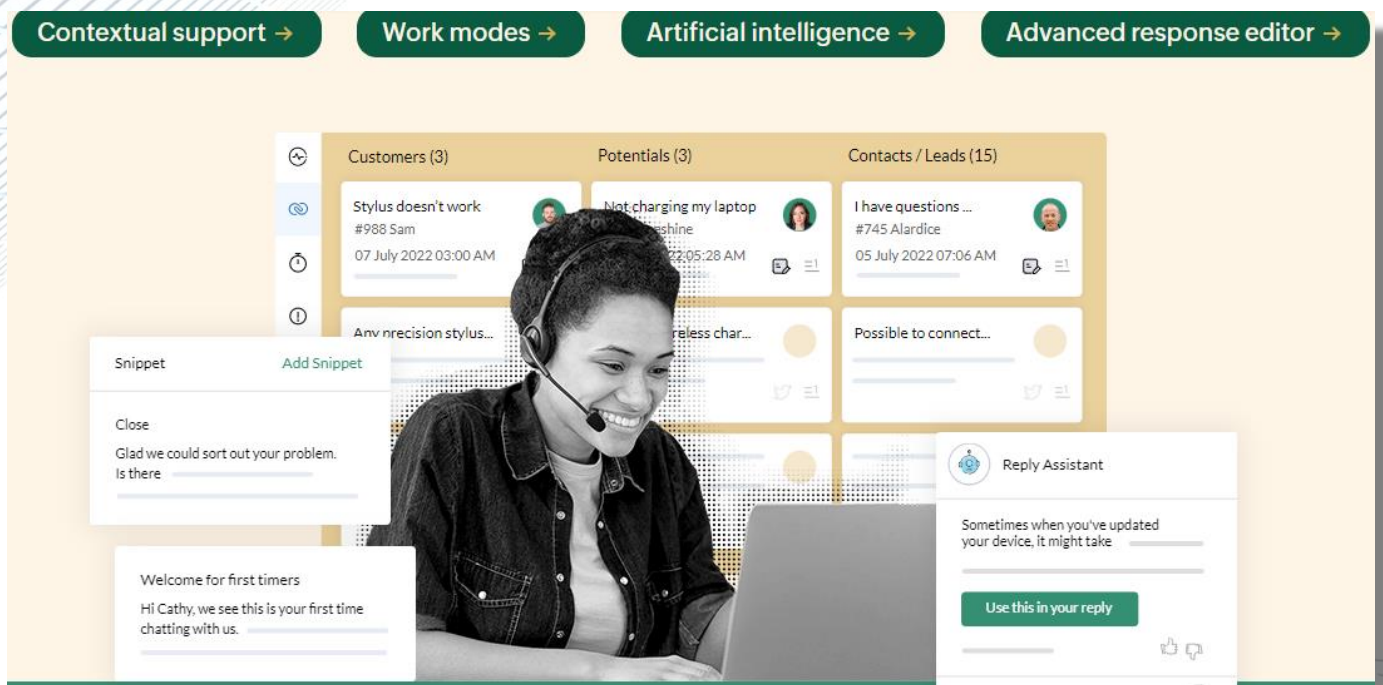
Contextual support →

Work modes →

Artificial intelligence →

Advanced response editor →

Customers (3)

Stylus doesn't work
#988 Sam
07 July 2022 03:00 AM

Any precision stylus...

Potentials (3)

Not charging my laptop
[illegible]shine
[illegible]22 05:28 AM

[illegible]reless char...

Contacts / Leads (15)

I have questions ...
#745 Alardice
05 July 2022 07:06 AM

Possible to connect...

Snippet

Add Snippet

Close

Glad we could sort out your problem. Is there

Welcome for first timers

Hi Cathy, we see this is your first time chatting with us.

Reply Assistant

Sometimes when you've updated your device, it might take

Use this in your reply